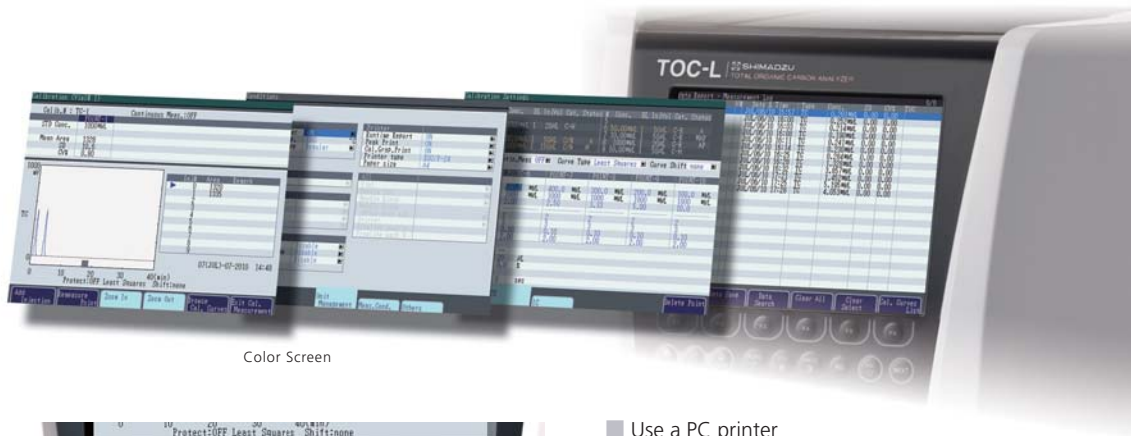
TOC-L SHIMADZU TOTAL ORGANIC CARBON ANALYZER

Calibration [Vial] 1

Cal.No. : TOC-1 Continuous Meas.:OFF

STD Conc. 1000mg/L

Mean Area 1024
SD 10.0
CV% 0.90

07/JUL/07-2010 14:48

0 10 20 30 40(min)
Protect:OFF Least Squares Shift:none

Add Selection
Remeasure Point
Zoom In
Zoom Out
Create Cal. Curves
Exit Cal. Measurement

Conditions

Sunlime Export
Peak Print
Cal.Graph.Print
Printer type
Paper size

Unit Measurement
Meas.Cond.
Others

Calibration Settings

Curve Type Least Squares
Curve Shift none

Delete Point

Data Export > Measurement Log

Data Search
Clear All
Clear Select
Cal. Curves List

Color Screen

0 10 20 30 40(min)
Protect:OFF Least Squares Shift:none

Use a PC printer